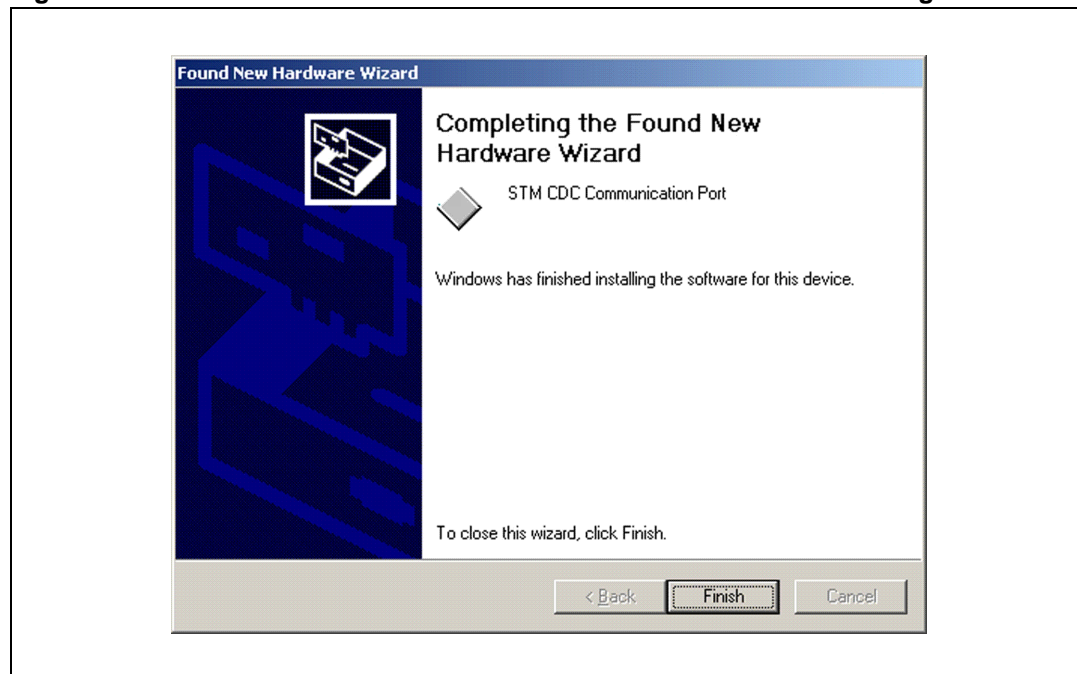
Found New Hardware Wizard

Completing the Found New Hardware Wizard

STM CDC Communication Port

Windows has finished installing the software for this device.

To close this wizard, click Finish.

< Back | Finish | Cancel